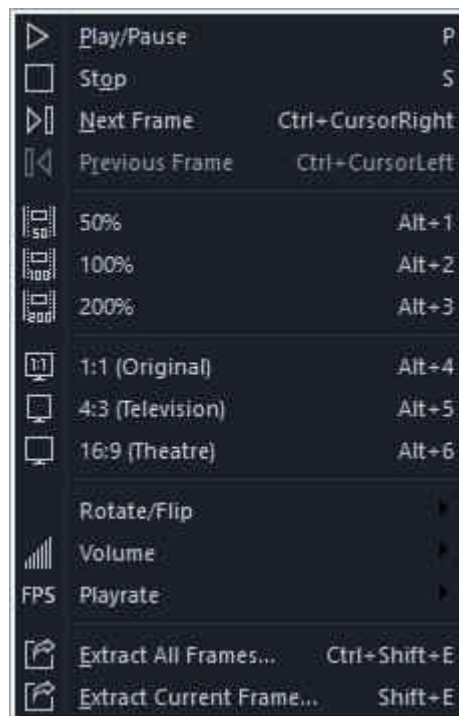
Play/Pause P
Stop S
Next Frame Ctrl+CursorRight
Previous Frame Ctrl+CursorLeft

50% Alt+1
100% Alt+2
200% Alt+3

1:1 (Original) Alt+4
4:3 (Television) Alt+5
16:9 (Theatre) Alt+6

Rotate/Flip
Volume
FPS Playrate

Extract All Frames... Ctrl+Shift+E
Extract Current Frame... Shift+E